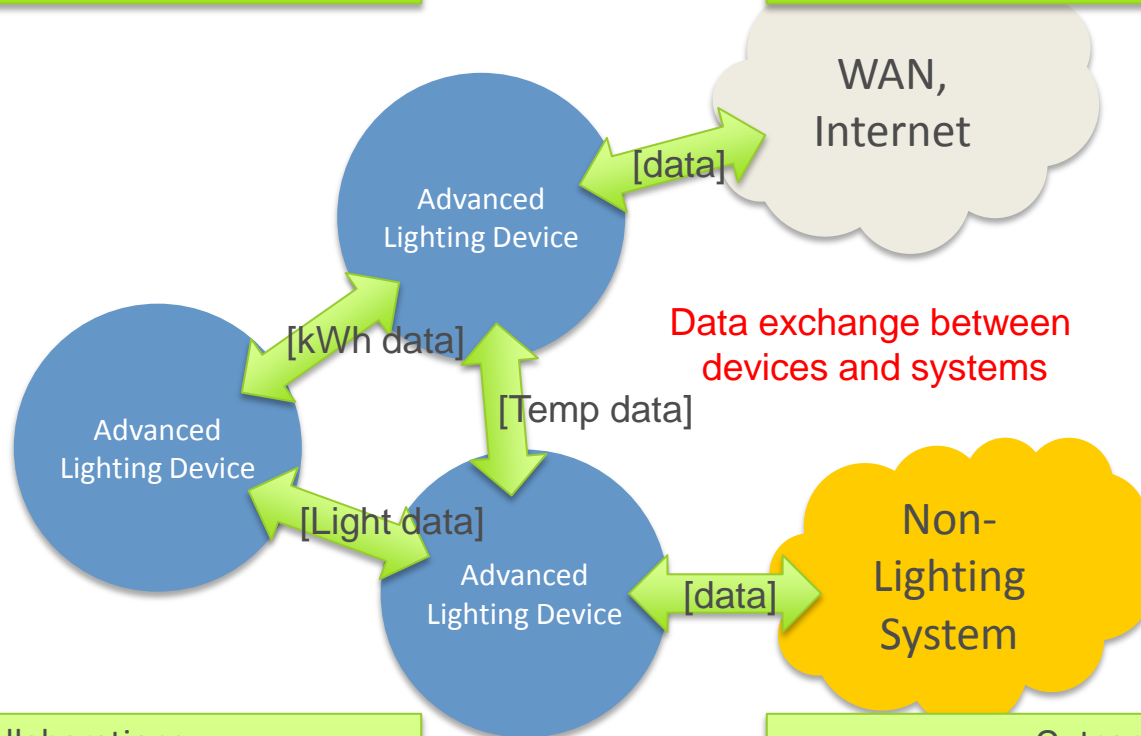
WAN, Internet

[data]

Advanced Lighting Device

Data exchange between devices and systems

[kWh data]

Advanced Lighting Device

[Temp data]

[Light data]

Advanced Lighting Device

[data]

Non-Lighting System

llaboration

Out